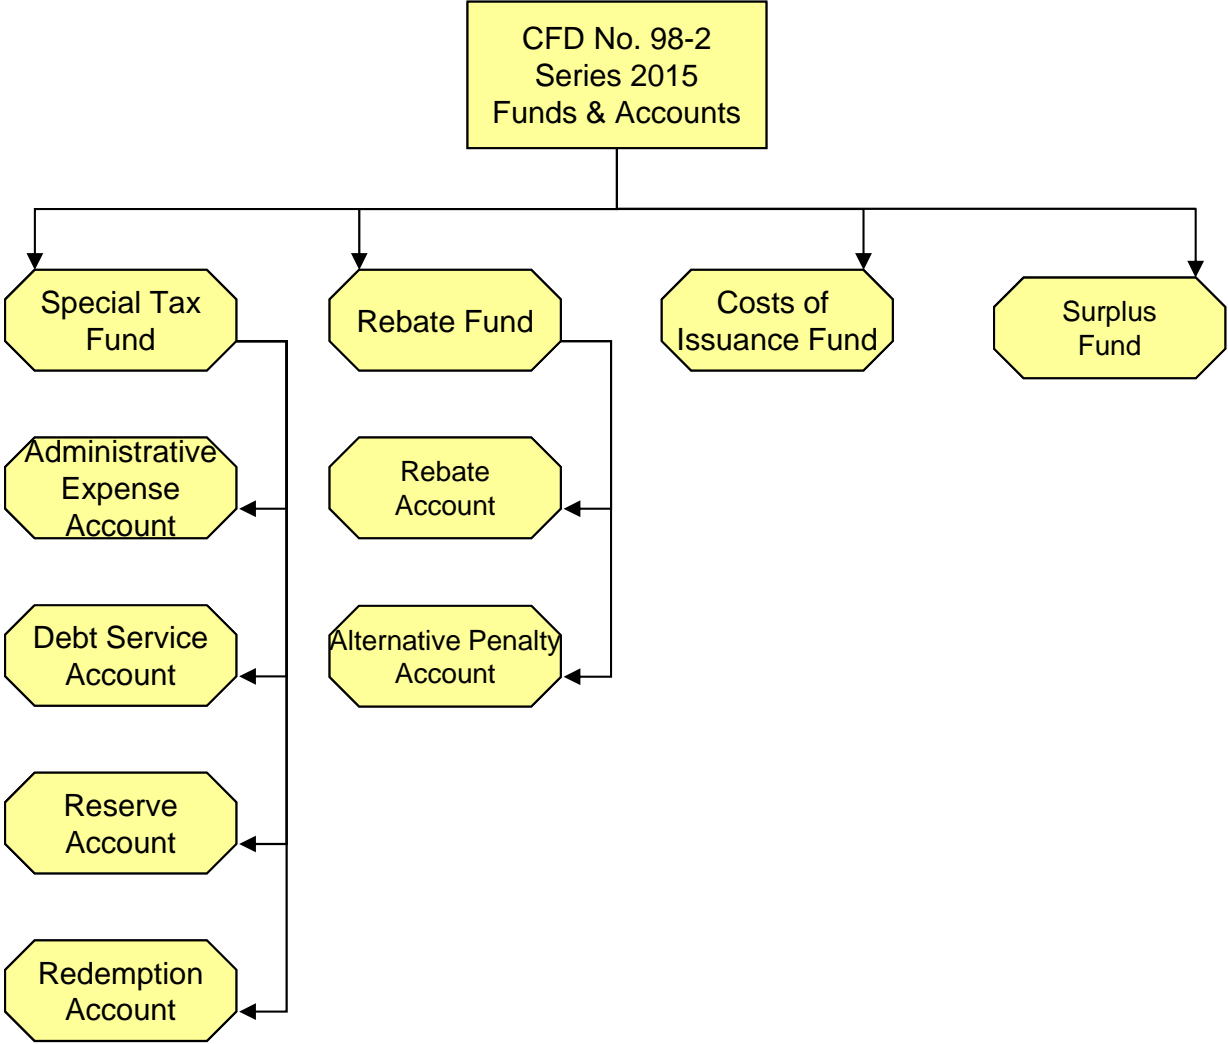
CFD No. 98-2
Series 2015
Funds & Accounts

Special Tax Fund

Administrative Expense Account

Debt Service Account

Reserve Account

Redemption Account

Rebate Fund

Rebate Account

Alternative Penalty Account

Costs of Issuance Fund

Surplus Fund